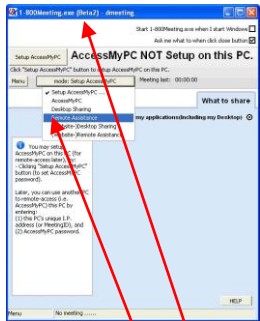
1-800Meeting.exe (Beta7) - dmeeting

Start 1-800Meeting.exe when I start Windows
Ask me what to when click close button

Setup AccessMyPC

AccessMyPC NOT Setup on this PC.

Click "Setup AccessMyPC" button to setup AccessMyPC on this PC.

Menu

mode: Setup AccessMyPC

Meeting last: 00:00:00

Setup AccessMyPC
AccessMyPC
Desktop Sharing
Remote Assistance
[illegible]ote (Desktop Sharing
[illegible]ote (Remote Assistance)

What to share

my applications(including my Desktop)

You may setup AccessMyPC on this PC (for remote-access later), by:
- Clicking "Setup AccessMyPC" button (to set AccessMyPC password).

Later, you can use another PC to remote-access (i.e. AccessMyPC) this PC by entering:
(1) this PC's unique I.P. address (or MeetingID), and
(2) AccessMyPC password.

HELP

Menu

No meeting ......